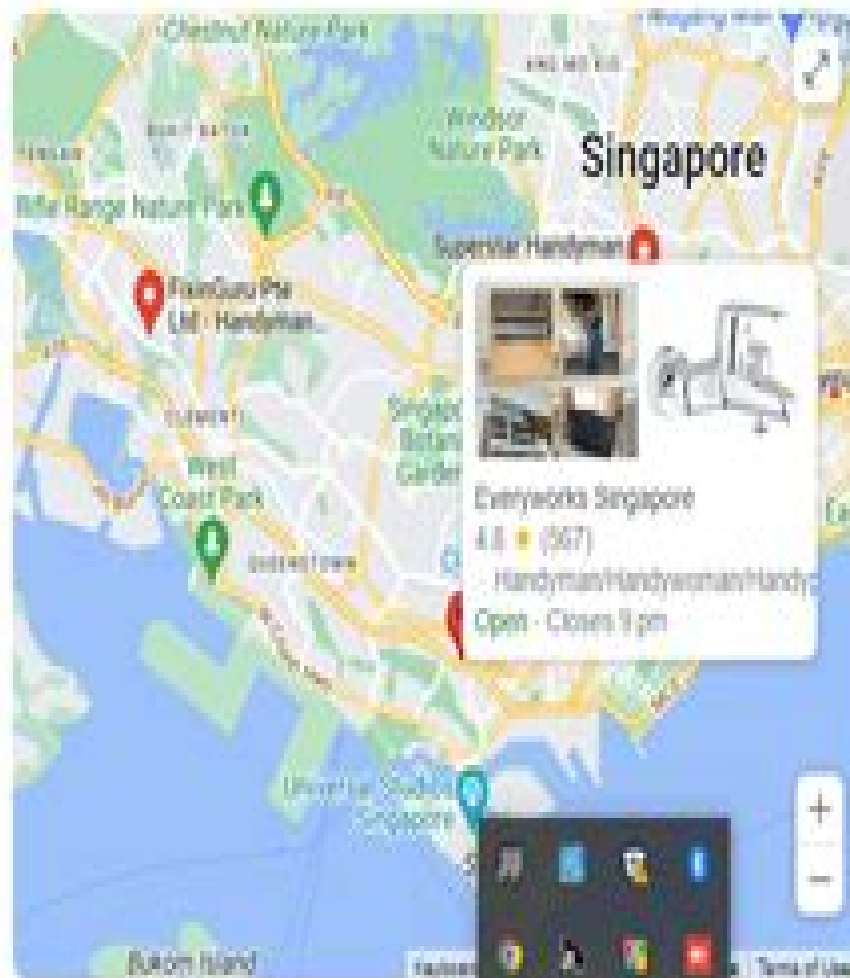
Chestnut Nature Park
Windsor Nature Park
Singapore
Bukit Batok
Rifle Range Nature Park
Superstar Handyman
FixinGuru Pte Ltd - Handyman...
Singapore Botanic Gardens
West Coast Park
Everyworks Singapore
4.8 ★ (367)
· Handyman/Handywoman/Handy
Open · Closes 9 pm
Universal Studios Singapore
Bukom Island
+
−
Keyboard
Terms of Use